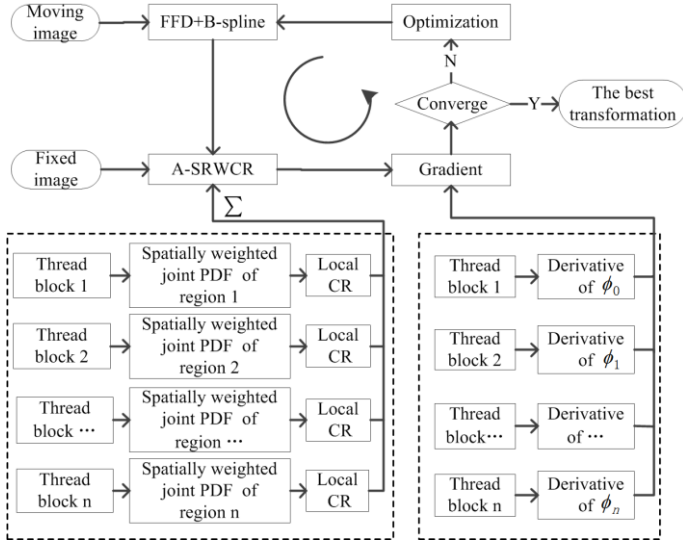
Moving image

FFD+B-spline

Optimization

N

Converge

Y

The best transformation

Fixed image

A-SRWCR

Gradient

$\sum$

Thread block 1

Spatially weighted joint PDF of region 1

Local CR

Thread block 2

Spatially weighted joint PDF of region 2

Local CR

Thread block ⋯

Spatially weighted joint PDF of region ⋯

Local CR

Thread block n

Spatially weighted joint PDF of region n

Local CR

Thread block 1

Derivative of $\phi_0$

Thread block 2

Derivative of $\phi_1$

Thread block⋯

Derivative of ⋯

Thread block n

Derivative of $\phi_n$